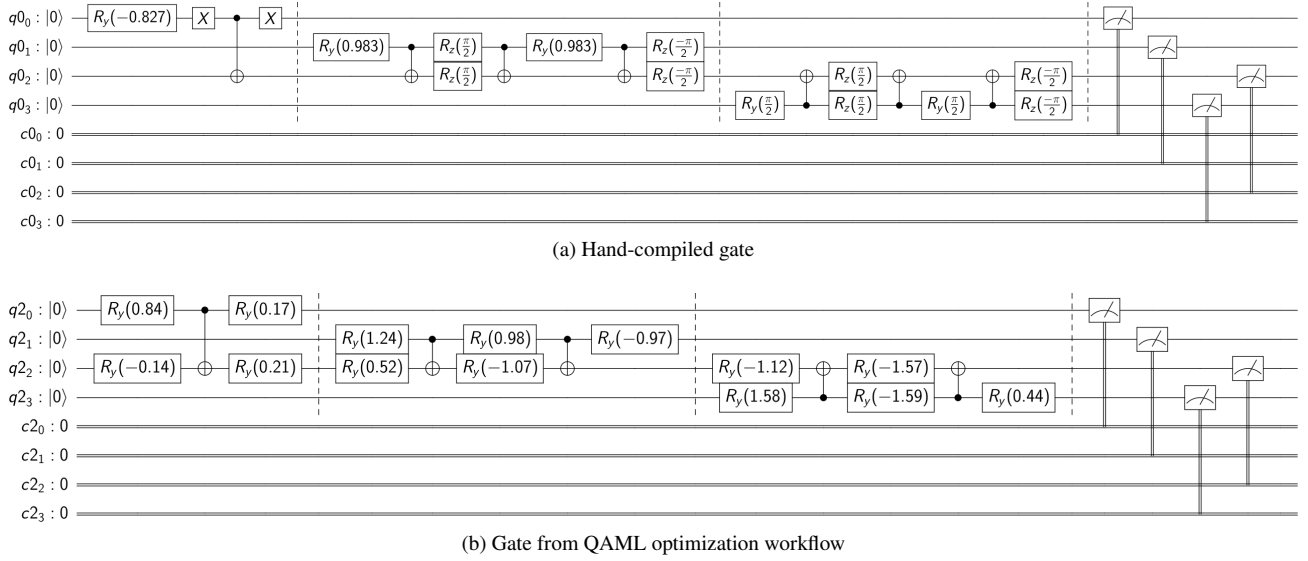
$q0_0 : |0\rangle$ $R_y(-0.827)$ $X$ $X$
$q0_1 : |0\rangle$ $R_y(0.983)$ $R_z(\frac{\pi}{2})$ $R_y(0.983)$ $R_z(\frac{-\pi}{2})$
$q0_2 : |0\rangle$ $R_z(\frac{\pi}{2})$ $R_z(\frac{-\pi}{2})$ $R_z(\frac{\pi}{2})$ $R_z(\frac{-\pi}{2})$
$q0_3 : |0\rangle$ $R_y(\frac{\pi}{2})$ $R_z(\frac{\pi}{2})$ $R_y(\frac{\pi}{2})$ $R_z(\frac{-\pi}{2})$
$c0_0 : 0$
$c0_1 : 0$
$c0_2 : 0$
$c0_3 : 0$

(a) Hand-compiled gate

$q2_0 : |0\rangle$ $R_y(0.84)$ $R_y(0.17)$
$q2_1 : |0\rangle$ $R_y(1.24)$ $R_y(0.98)$ $R_y(-0.97)$
$q2_2 : |0\rangle$ $R_y(-0.14)$ $R_y(0.21)$ $R_y(0.52)$ $R_y(-1.07)$ $R_y(-1.12)$ $R_y(-1.57)$
$q2_3 : |0\rangle$ $R_y(1.58)$ $R_y(-1.59)$ $R_y(0.44)$
$c2_0 : 0$
$c2_1 : 0$
$c2_2 : 0$
$c2_3 : 0$

(b) Gate from QAML optimization workflow